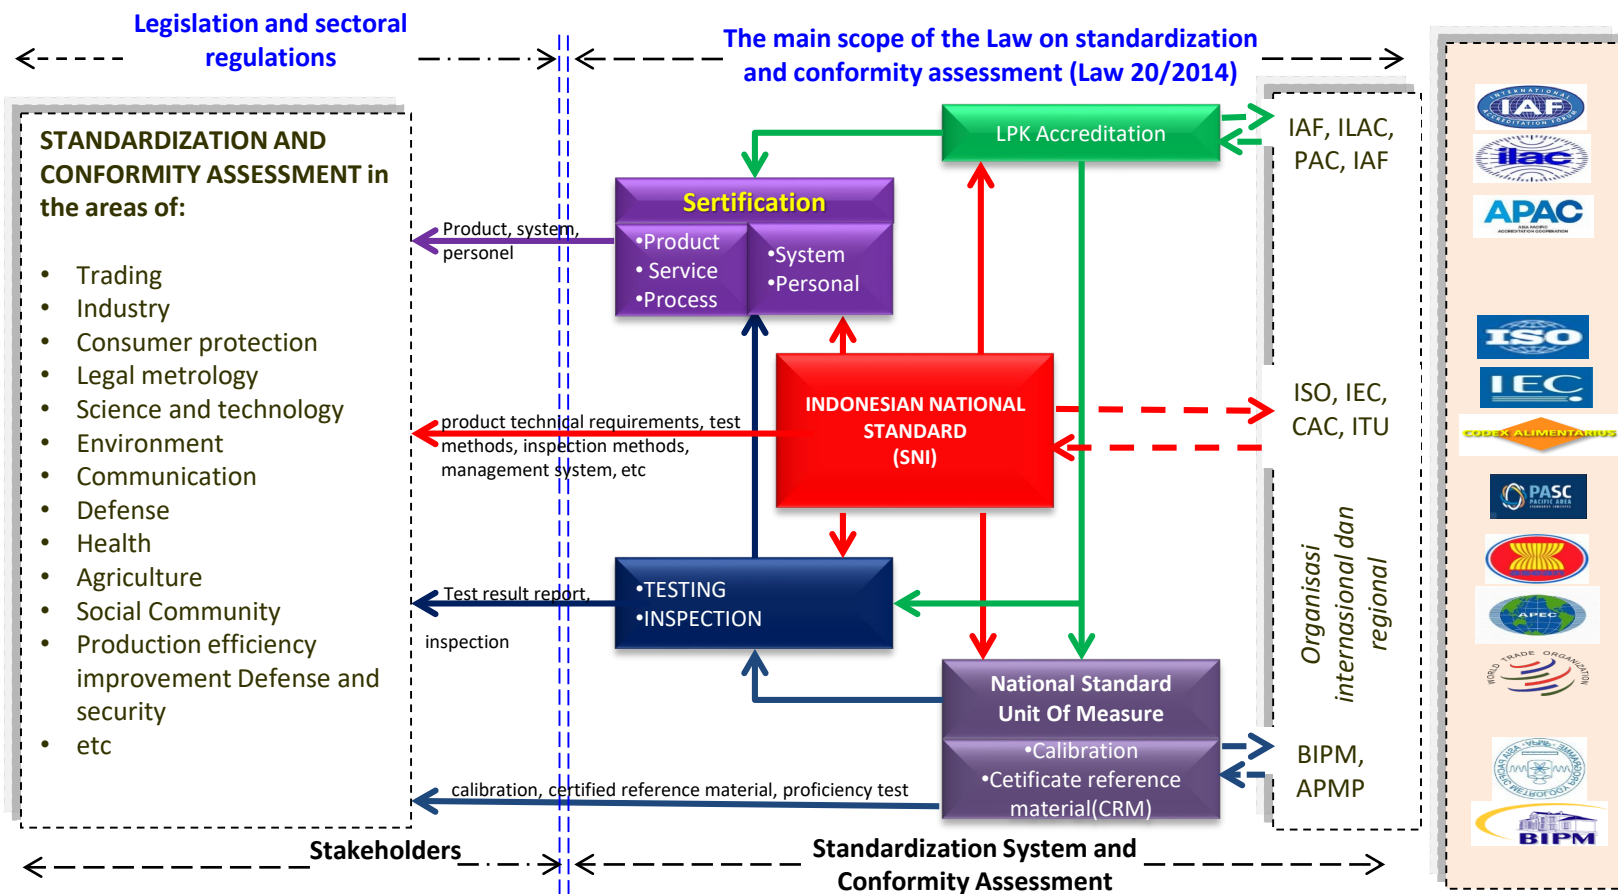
Legislation and sectoral regulations

The main scope of the Law on standardization and conformity assessment (Law 20/2014)

STANDARDIZATION AND CONFORMITY ASSESSMENT in the areas of:

- Trading
- Industry
- Consumer protection
- Legal metrology
- Science and technology
- Environment
- Communication
- Defense
- Health
- Agriculture
- Social Community
- Production efficiency improvement Defense and security
- etc

Product, system, personel

Sertification
•Product
• Service
•Process
•System
•Personal

LPK Accreditation

IAF, ILAC, PAC, IAF

IAF
ilac
APAC

product technical requirements, test methods, inspection methods, management system, etc

INDONESIAN NATIONAL STANDARD (SNI)

ISO, IEC, CAC, ITU

ISO
IEC
CODEX ALIMENTARIUS
PASC
APEC
WORLD TRADE ORGANIZATION

Organisasi internasional dan regional

Test result report, inspection

•TESTING
•INSPECTION

National Standard Unit Of Measure
•Calibration
•Cetificate reference material(CRM)

BIPM, APMP

BIPM

calibration, certified reference material, proficiency test

Stakeholders

Standardization System and Conformity Assessment